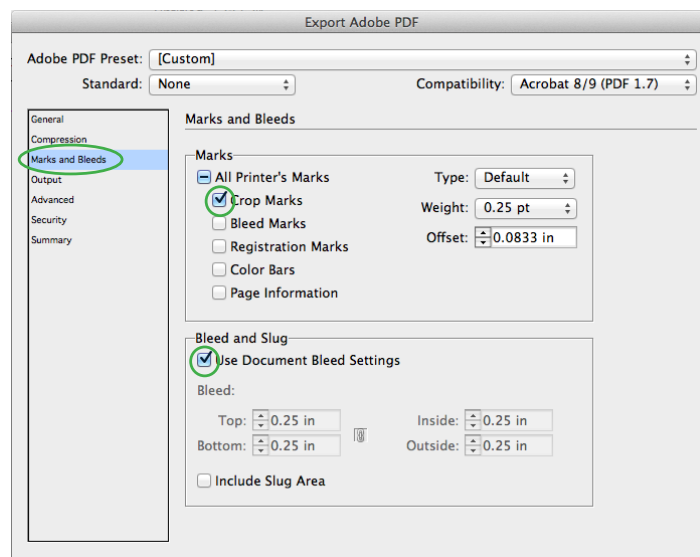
Export Adobe PDF

Adobe PDF Preset: [Custom]

Standard: None

Compatibility: Acrobat 8/9 (PDF 1.7)

General
Compression
Marks and Bleeds
Output
Advanced
Security
Summary

Marks and Bleeds

Marks

All Printer's Marks
Crop Marks
Bleed Marks
Registration Marks
Color Bars
Page Information

Type: Default
Weight: 0.25 pt
Offset: 0.0833 in

Bleed and Slug

Use Document Bleed Settings

Bleed:

Top: 0.25 in
Bottom: 0.25 in
Inside: 0.25 in
Outside: 0.25 in

Include Slug Area